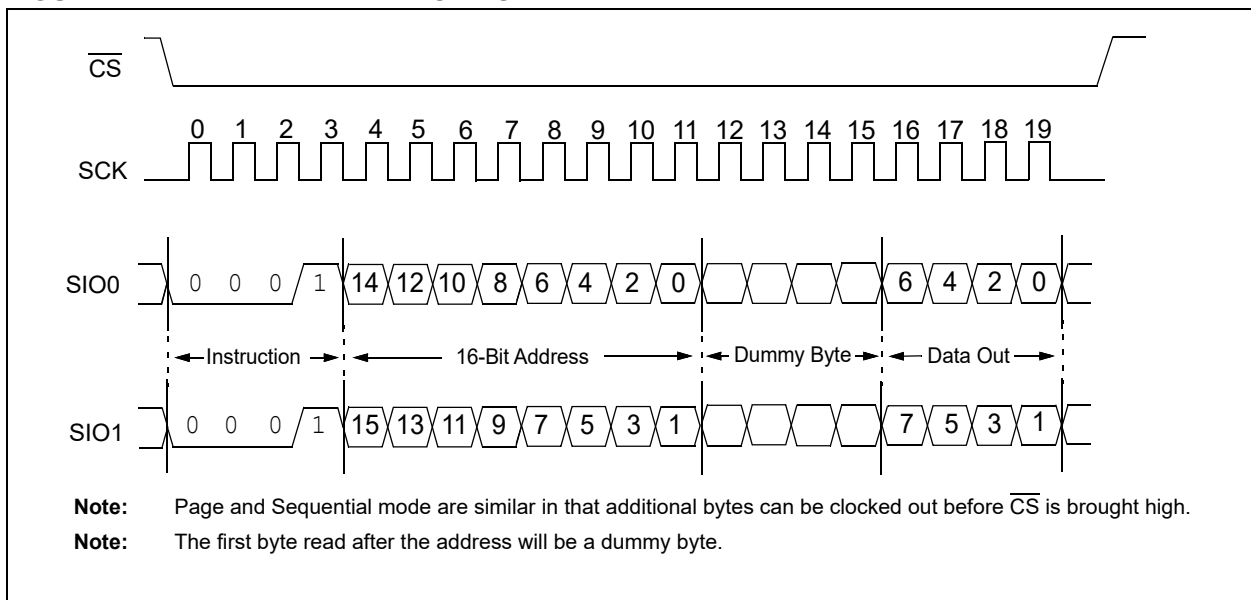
$\overline{CS}$

0 1 2 3 4 5 6 7 8 9 10 11 12 13 14 15 16 17 18 19

SCK

SIO0 0 0 0 1 14 12 10 8 6 4 2 0 6 4 2 0

Instruction 16-Bit Address Dummy Byte Data Out

SIO1 0 0 0 1 15 13 11 9 7 5 3 1 7 5 3 1

**Note:** Page and Sequential mode are similar in that additional bytes can be clocked out before $\overline{CS}$ is brought high.

**Note:** The first byte read after the address will be a dummy byte.